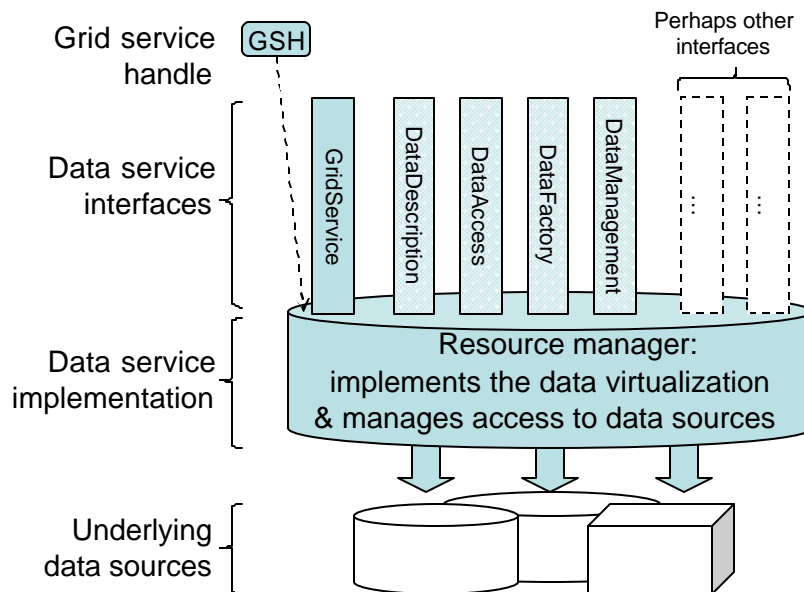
Grid service handle

GSH

Perhaps other interfaces

Data service interfaces

GridService

DataDescription

DataAccess

DataFactory

DataManagement

…

…

Data service implementation

Resource manager: implements the data virtualization & manages access to data sources

Underlying data sources